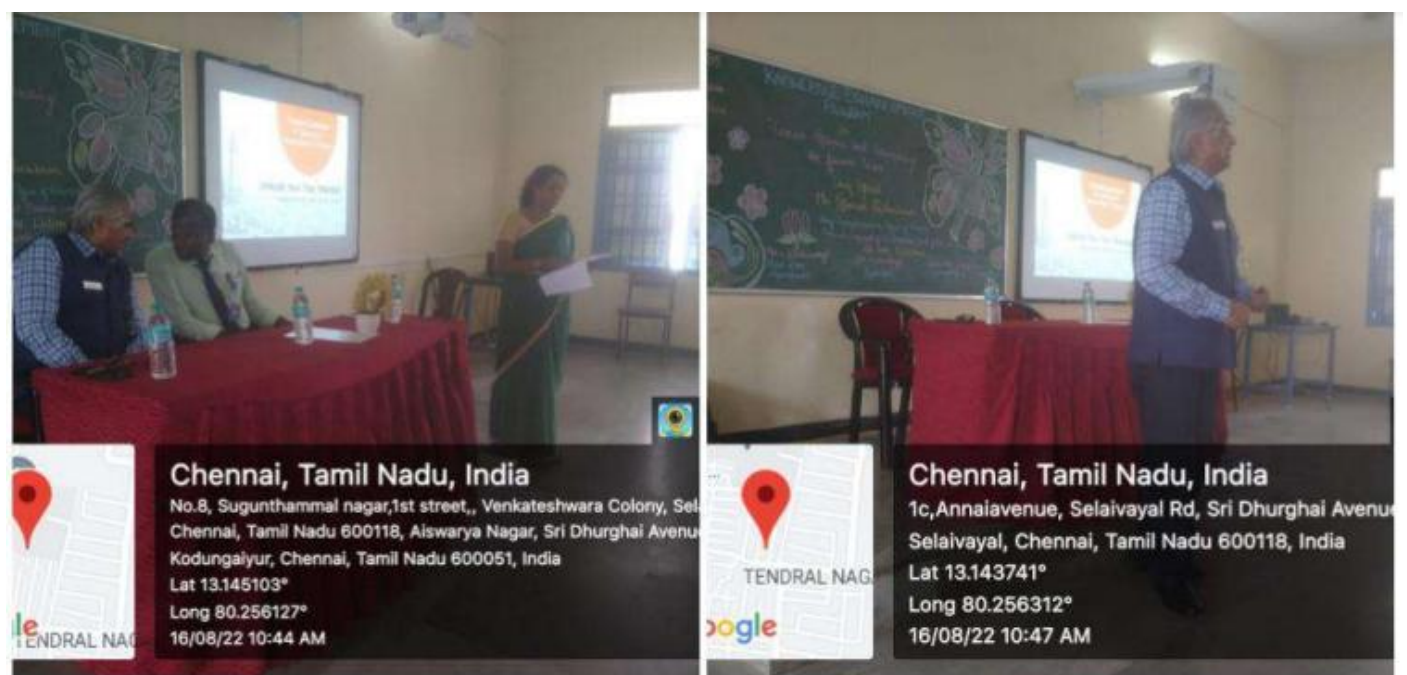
Chennai, Tamil Nadu, India
No.8, Sugunthammal nagar,1st street,, Venkateshwara Colony, Sel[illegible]
Chennai, Tamil Nadu 600118, Aiswarya Nagar, Sri Dhurghai Avenu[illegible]
Kodungaiyur, Chennai, Tamil Nadu 600051, India
Lat 13.145103°
Long 80.256127°
16/08/22 10:44 AM

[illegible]le
TENDRAL NA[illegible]

Chennai, Tamil Nadu, India
1c,Annaiavenue, Selaivayal Rd, Sri Dhurghai Avenu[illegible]
Selaivayal, Chennai, Tamil Nadu 600118, India
Lat 13.143741°
Long 80.256312°
16/08/22 10:47 AM

TENDRAL NAG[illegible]
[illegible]ogle